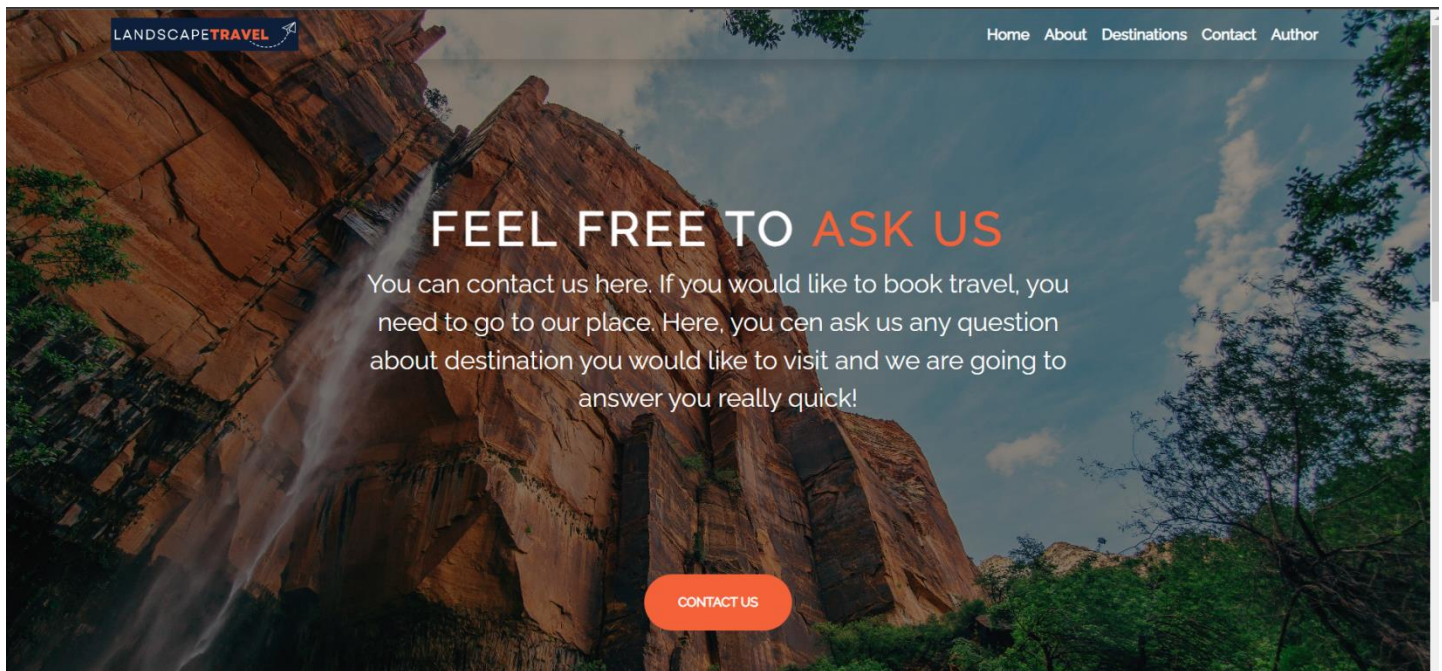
LANDSCAPETRAVEL

Home About Destinations Contact Author

FEEL FREE TO ASK US

You can contact us here. If you would like to book travel, you need to go to our place. Here, you cen ask us any question about destination you would like to visit and we are going to answer you really quick!

CONTACT US